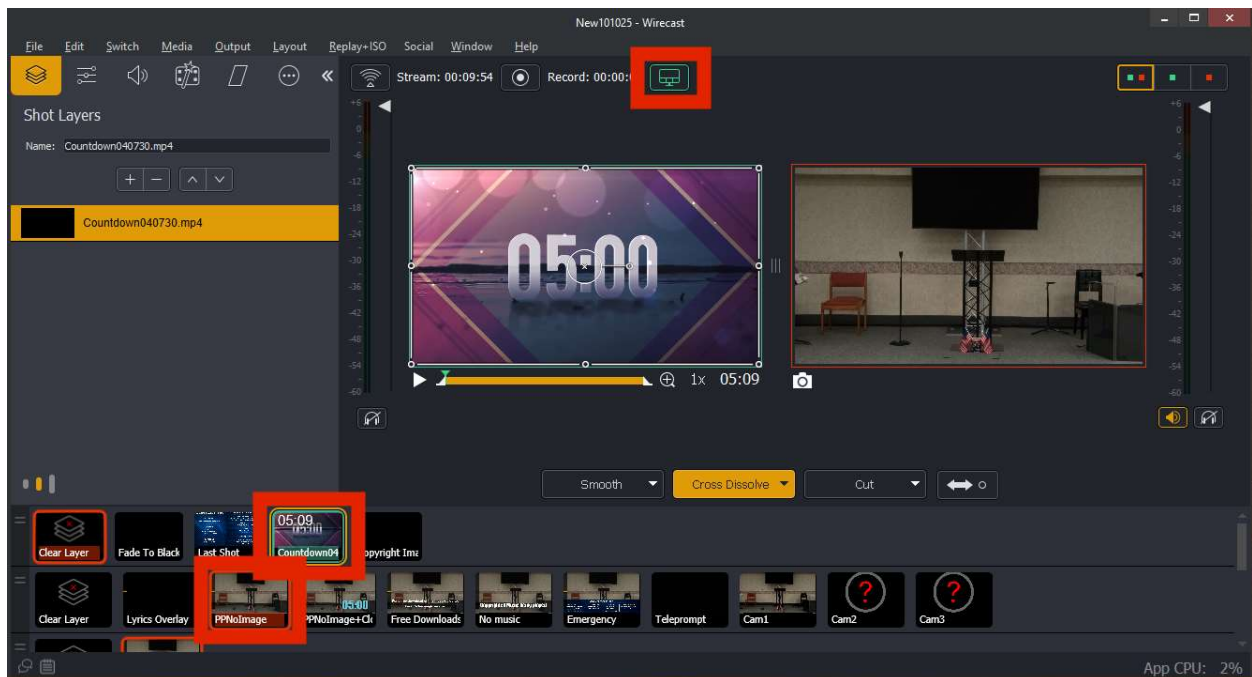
New101025 - Wirecast

File Edit Switch Media Output Layout Replay+ISO Social Window Help

Shot Layers

Name: Countdown040730.mp4

Countdown040730.mp4

Stream: 00:09:54 Record: 00:00:

+6 0 -6 -12 -18 -24 -30 -36 -42 -48 -54 -60

05:00

1x 05:09

+6 0 -6 -12 -18 -24 -30 -36 -42 -48 -54 -60

Smooth Cross Dissolve Cut

Clear Layer Fade To Black Last Shot 05:09 Countdown04 opyright Ima

Clear Layer Lyrics Overlay PPNoImage 05:00 PPNoImage+Cl Free Downloads No music Emergency Teleprompt Cam1 Cam2 Cam3

App CPU: 2%